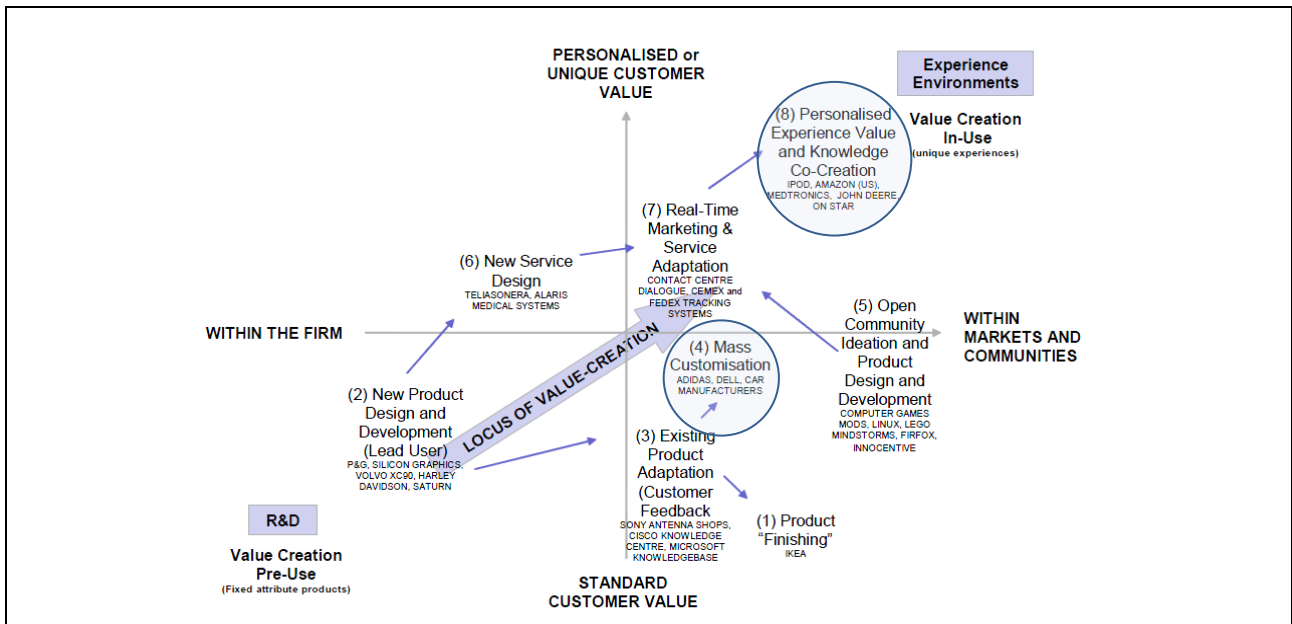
PERSONALISED or UNIQUE CUSTOMER VALUE

Experience Environments

Value Creation In-Use
(unique experiences)

(8) Personalised Experience Value and Knowledge Co-Creation
IPOD, AMAZON (US), MEDTRONICS, JOHN DEERE ON STAR

(7) Real-Time Marketing & Service Adaptation
CONTACT CENTRE DIALOGUE, CEMEX and FEDEX TRACKING SYSTEMS

(6) New Service Design
TELIASONERA, ALARIS MEDICAL SYSTEMS

WITHIN THE FIRM

(5) Open Community Ideation and Product Design and Development
COMPUTER GAMES MODS, LINUX, LEGO MINDSTORMS, FIRFOX, INNOCENTIVE

WITHIN MARKETS AND COMMUNITIES

(4) Mass Customisation
ADIDAS, DELL, CAR MANUFACTURERS

LOCUS OF VALUE-CREATION

(2) New Product Design and Development (Lead User)
P&G, SILICON GRAPHICS, VOLVO XC90, HARLEY DAVIDSON, SATURN

(3) Existing Product Adaptation (Customer Feedback
SONY ANTENNA SHOPS, CISCO KNOWLEDGE CENTRE, MICROSOFT KNOWLEDGEBASE

(1) Product "Finishing"
IKEA

R&D

Value Creation Pre-Use
(Fixed attribute products)

STANDARD CUSTOMER VALUE